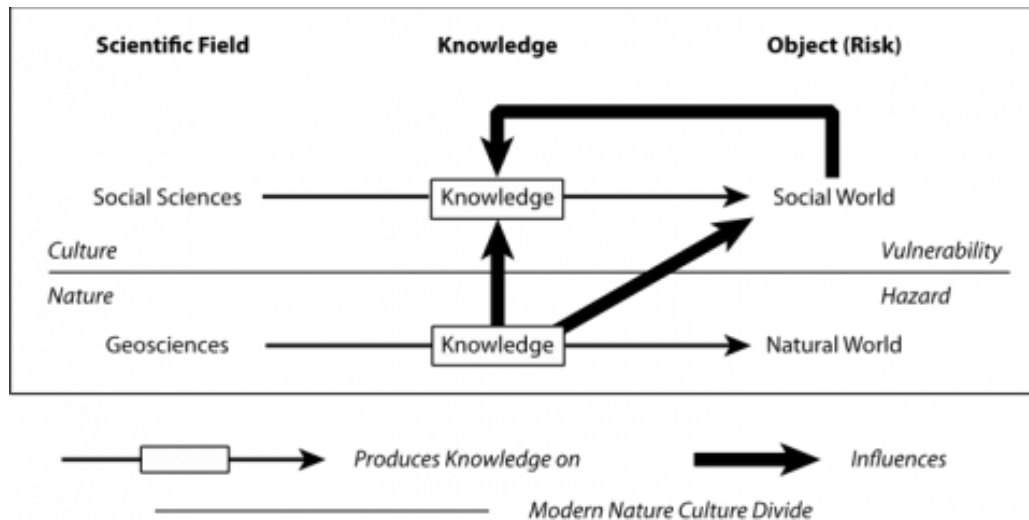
Scientific Field

Knowledge

Object (Risk)

Social Sciences

Knowledge

Social World

Culture

Vulnerability

Nature

Hazard

Geosciences

Knowledge

Natural World

Produces Knowledge on

Influences

Modern Nature Culture Divide